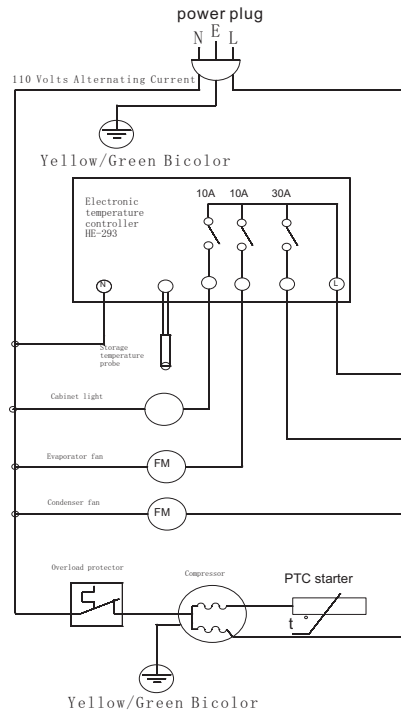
power plug
N E L
110 Volts Alternating Current
Yellow/Green Bicolor
Electronic temperature controller HE-293
10A 10A 30A
N
L
Storage temperature probe
Cabinet light
Evaporator fan
FM
Condenser fan
FM
Overload protector
Compressor
PTC starter
t °
Yellow/Green Bicolor